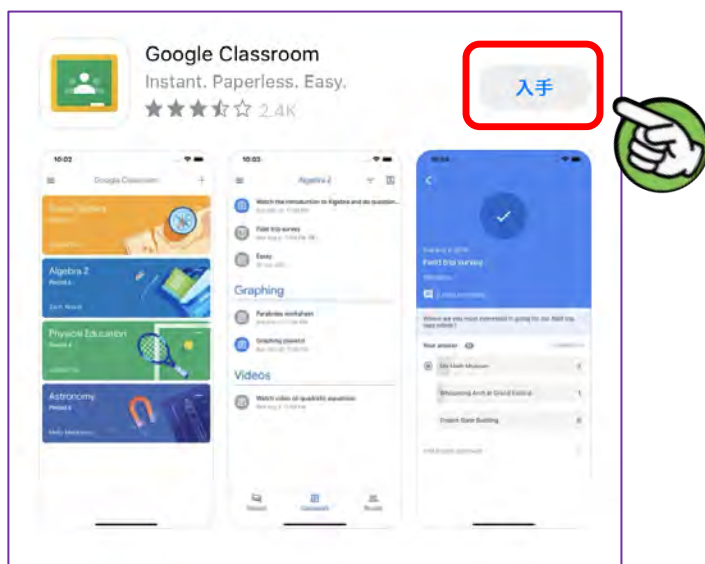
Google Classroom
Instant. Paperless. Easy.
2.4K

入手

10:02
Google Classroom
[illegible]
Algebra 2
Physical Education
Astronomy

10:03
Algebra 2
Watch the introduction to Algebra and do question...
Field trip survey
Essay
Graphing
Parabola worksheet
Graphing practice
Videos
Watch video of quadratic equation

10:04
Field trip survey
Your answer
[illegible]
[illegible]
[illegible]